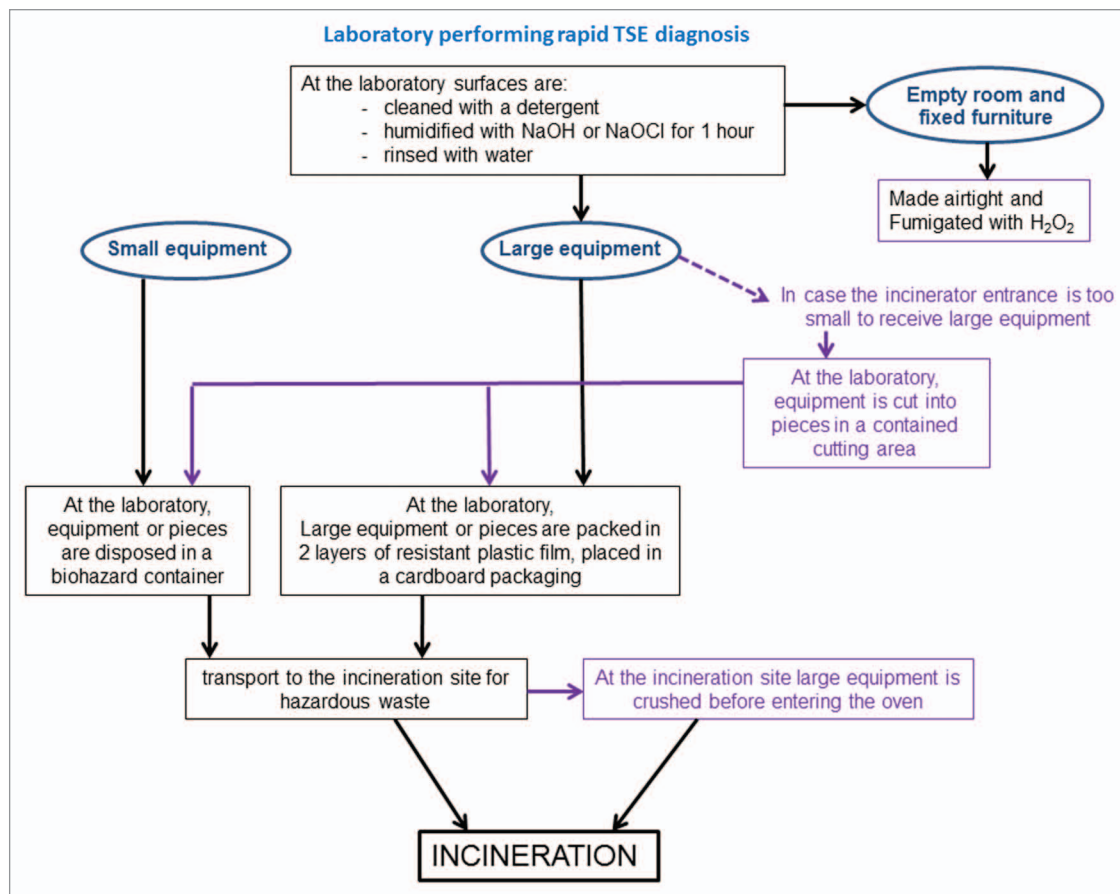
Laboratory performing rapid TSE diagnosis

At the laboratory surfaces are:
- cleaned with a detergent
- humidified with NaOH or NaOCl for 1 hour
- rinsed with water

Empty room and fixed furniture

Made airtight and Fumigated with $H_2O_2$

Small equipment

Large equipment

In case the incinerator entrance is too small to receive large equipment

At the laboratory, equipment is cut into pieces in a contained cutting area

At the laboratory, equipment or pieces are disposed in a biohazard container

At the laboratory, Large equipment or pieces are packed in 2 layers of resistant plastic film, placed in a cardboard packaging

transport to the incineration site for hazardous waste

At the incineration site large equipment is crushed before entering the oven

INCINERATION